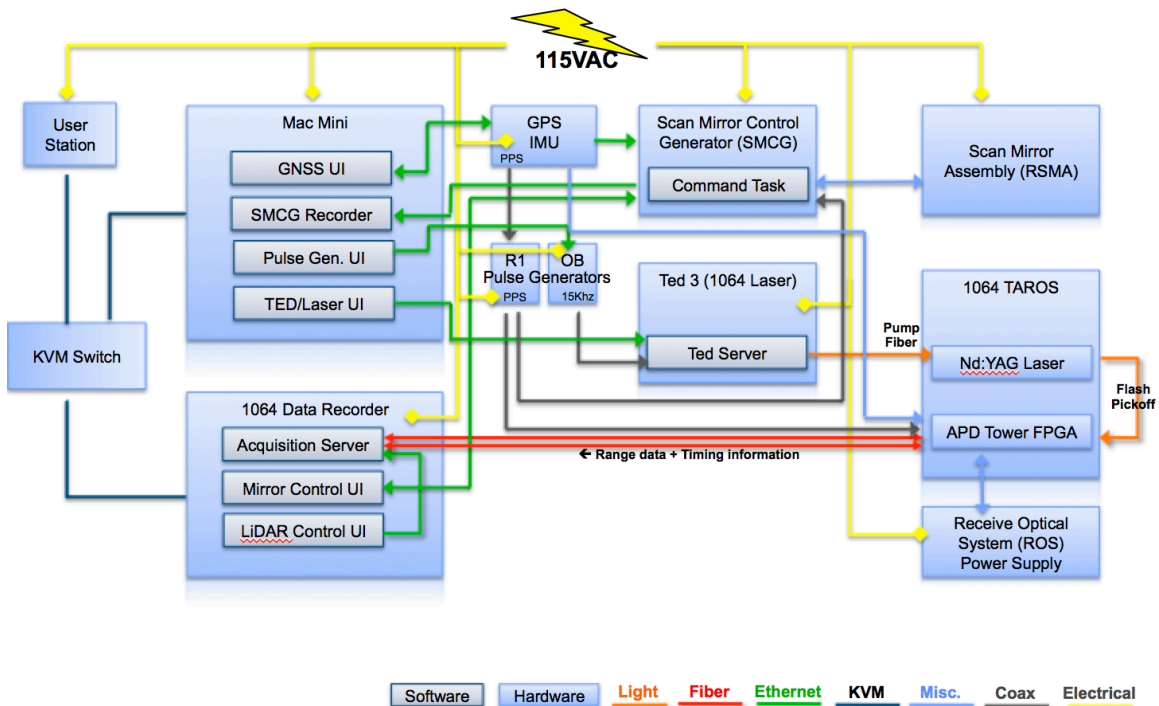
115VAC

User Station

Mac Mini

GNSS UI

SMCG Recorder

Pulse Gen. UI

TED/Laser UI

GPS IMU

PPS

Scan Mirror Control Generator (SMCG)

Command Task

Scan Mirror Assembly (RSMA)

R1

OB

Pulse Generators

PPS

15Khz

Ted 3 (1064 Laser)

Ted Server

1064 TAROS

Pump Fiber

Nd:YAG Laser

Flash Pickoff

APD Tower FPGA

KVM Switch

1064 Data Recorder

Acquisition Server

Mirror Control UI

LiDAR Control UI

← Range data + Timing information

Receive Optical System (ROS) Power Supply

Software

Hardware

Light

Fiber

Ethernet

KVM

Misc.

Coax

Electrical